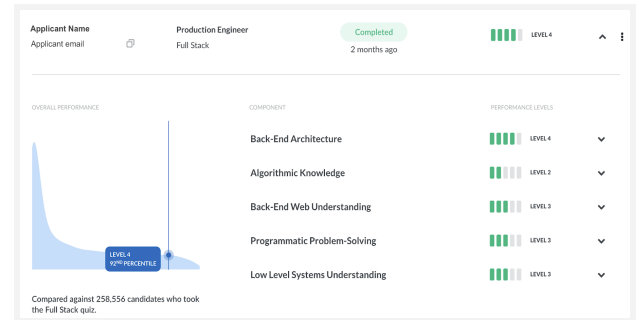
Applicant Name
Applicant email

Production Engineer
Full Stack

Completed
2 months ago

LEVEL 4

OVERALL PERFORMANCE

LEVEL 4
93$^{RD}$ PERCENTILE

Compared against 258,556 candidates who took the Full Stack quiz.

COMPONENT

PERFORMANCE LEVELS

Back-End Architecture
LEVEL 4

Algorithmic Knowledge
LEVEL 2

Back-End Web Understanding
LEVEL 3

Programmatic Problem-Solving
LEVEL 3

Low Level Systems Understanding
LEVEL 3